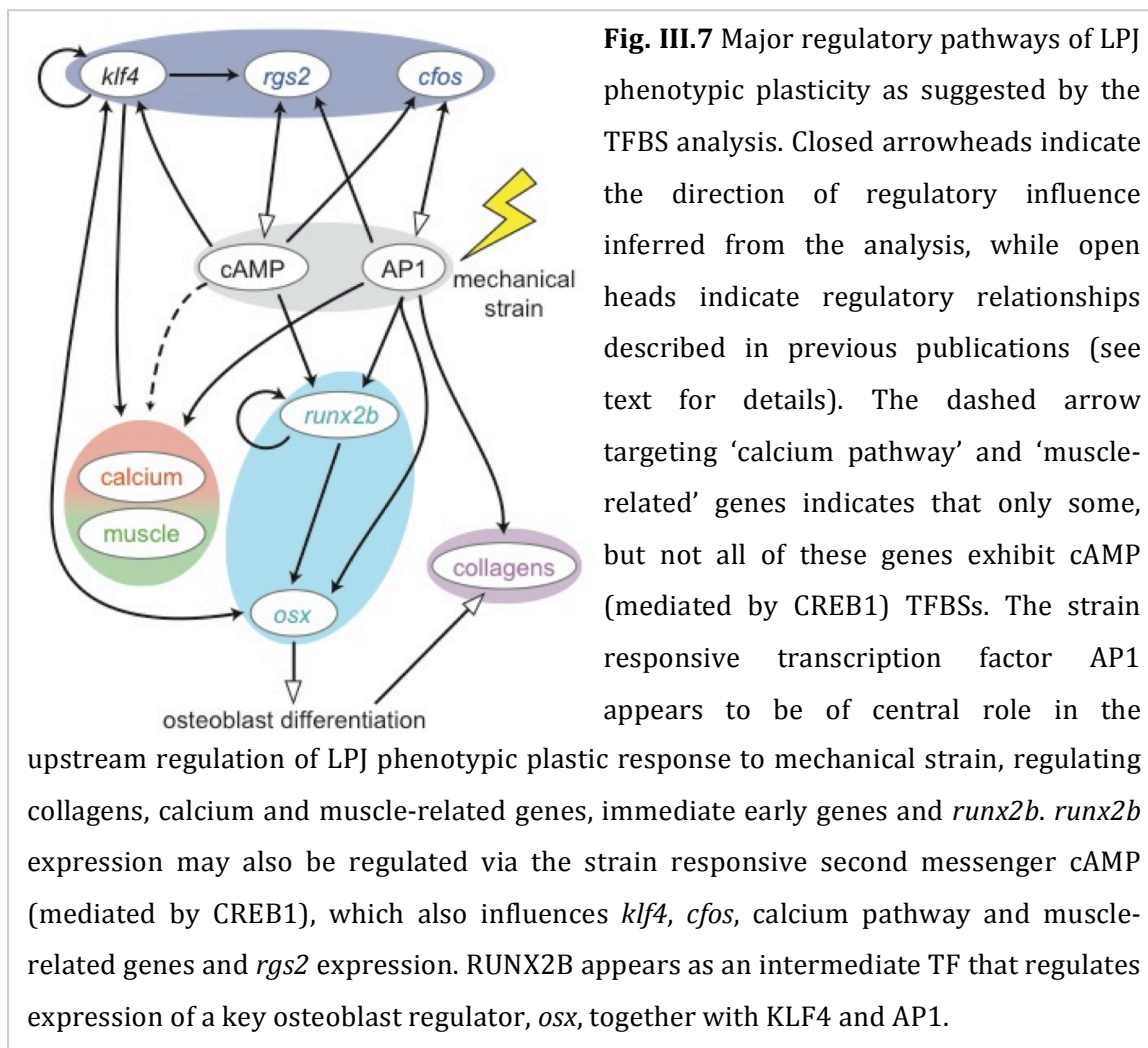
klf4
rgs2
cfos
cAMP
AP1
mechanical strain
runx2b
calcium
muscle
collagens
osx
osteoblast differentiation

**Fig. III.7** Major regulatory pathways of LPJ phenotypic plasticity as suggested by the TFBS analysis. Closed arrowheads indicate the direction of regulatory influence inferred from the analysis, while open heads indicate regulatory relationships described in previous publications (see text for details). The dashed arrow targeting 'calcium pathway' and 'muscle-related' genes indicates that only some, but not all of these genes exhibit cAMP (mediated by CREB1) TFBSs. The strain responsive transcription factor AP1 appears to be of central role in the upstream regulation of LPJ phenotypic plastic response to mechanical strain, regulating collagens, calcium and muscle-related genes, immediate early genes and *runx2b*. *runx2b* expression may also be regulated via the strain responsive second messenger cAMP (mediated by CREB1), which also influences *klf4*, *cfos*, calcium pathway and muscle-related genes and *rgs2* expression. RUNX2B appears as an intermediate TF that regulates expression of a key osteoblast regulator, *osx*, together with KLF4 and AP1.